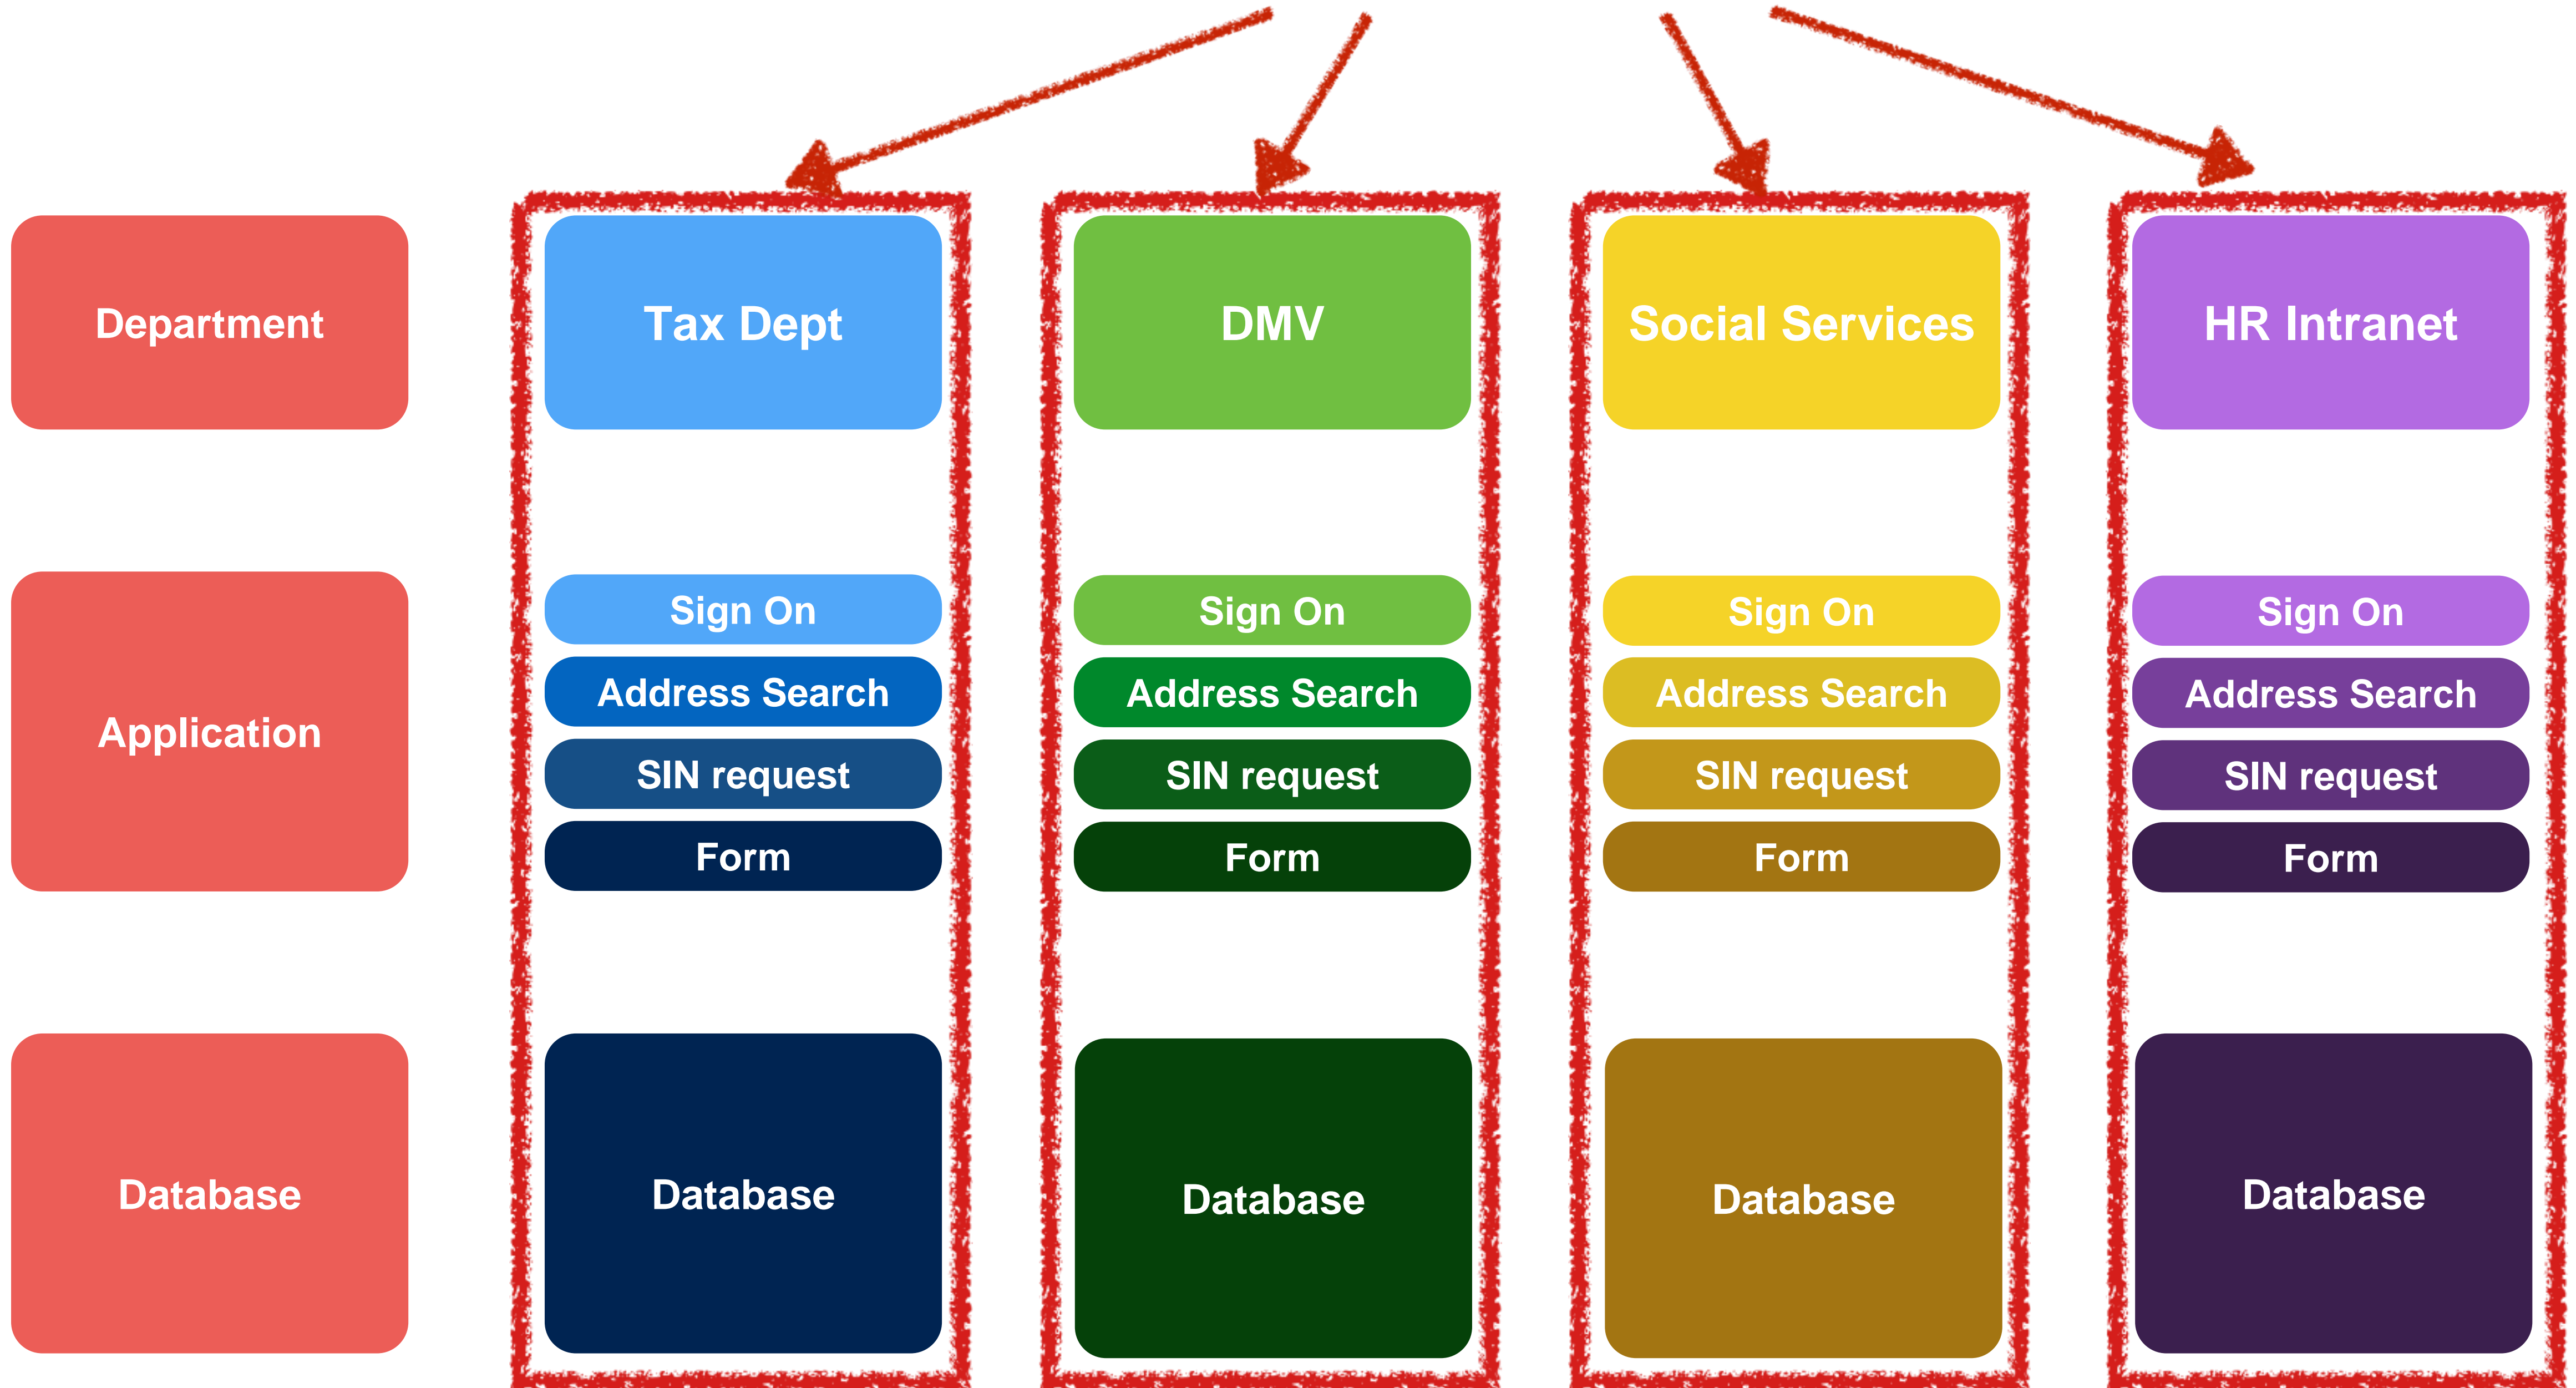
Department

Application

Database

Tax Dept

Sign On

Address Search

SIN request

Form

Database

DMV

Sign On

Address Search

SIN request

Form

Database

Social Services

Sign On

Address Search

SIN request

Form

Database

HR Intranet

Sign On

Address Search

SIN request

Form

Database